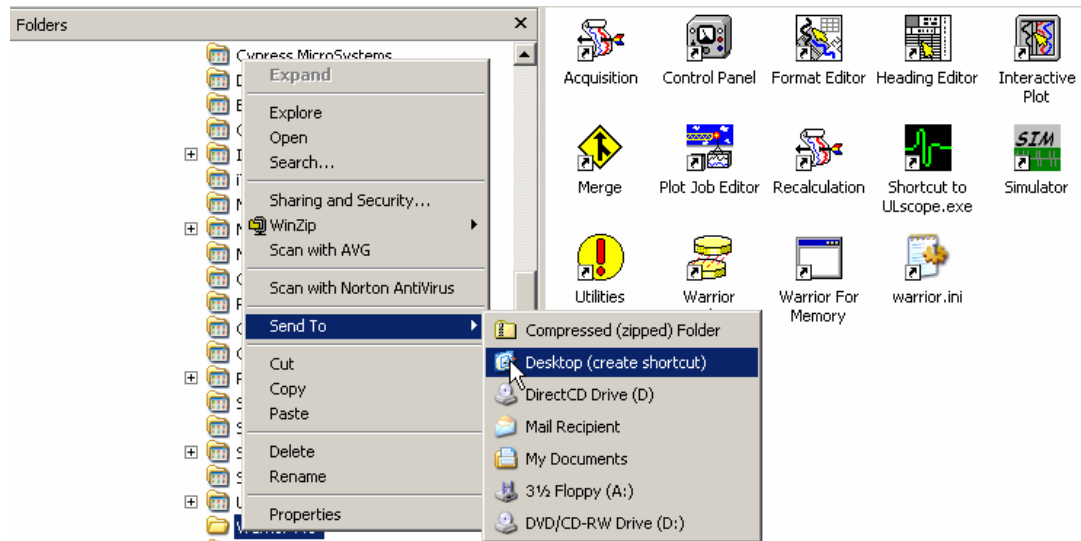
Folders ×

Cypress MicroSystems

Expand

Explore
Open
Search...

Sharing and Security...
WinZip
Scan with AVG

Scan with Norton AntiVirus

Send To

Cut
Copy
Paste

Delete
Rename

Properties

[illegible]

Compressed (zipped) Folder
Desktop (create shortcut)
DirectCD Drive (D)
Mail Recipient
My Documents
3½ Floppy (A:)
DVD/CD-RW Drive (D:)

Acquisition
Control Panel
Format Editor
Heading Editor
Interactive Plot
Merge
Plot Job Editor
Recalculation
Shortcut to ULscope.exe
SIM
Simulator
Utilities
Warrior
Warrior For Memory
warrior.ini